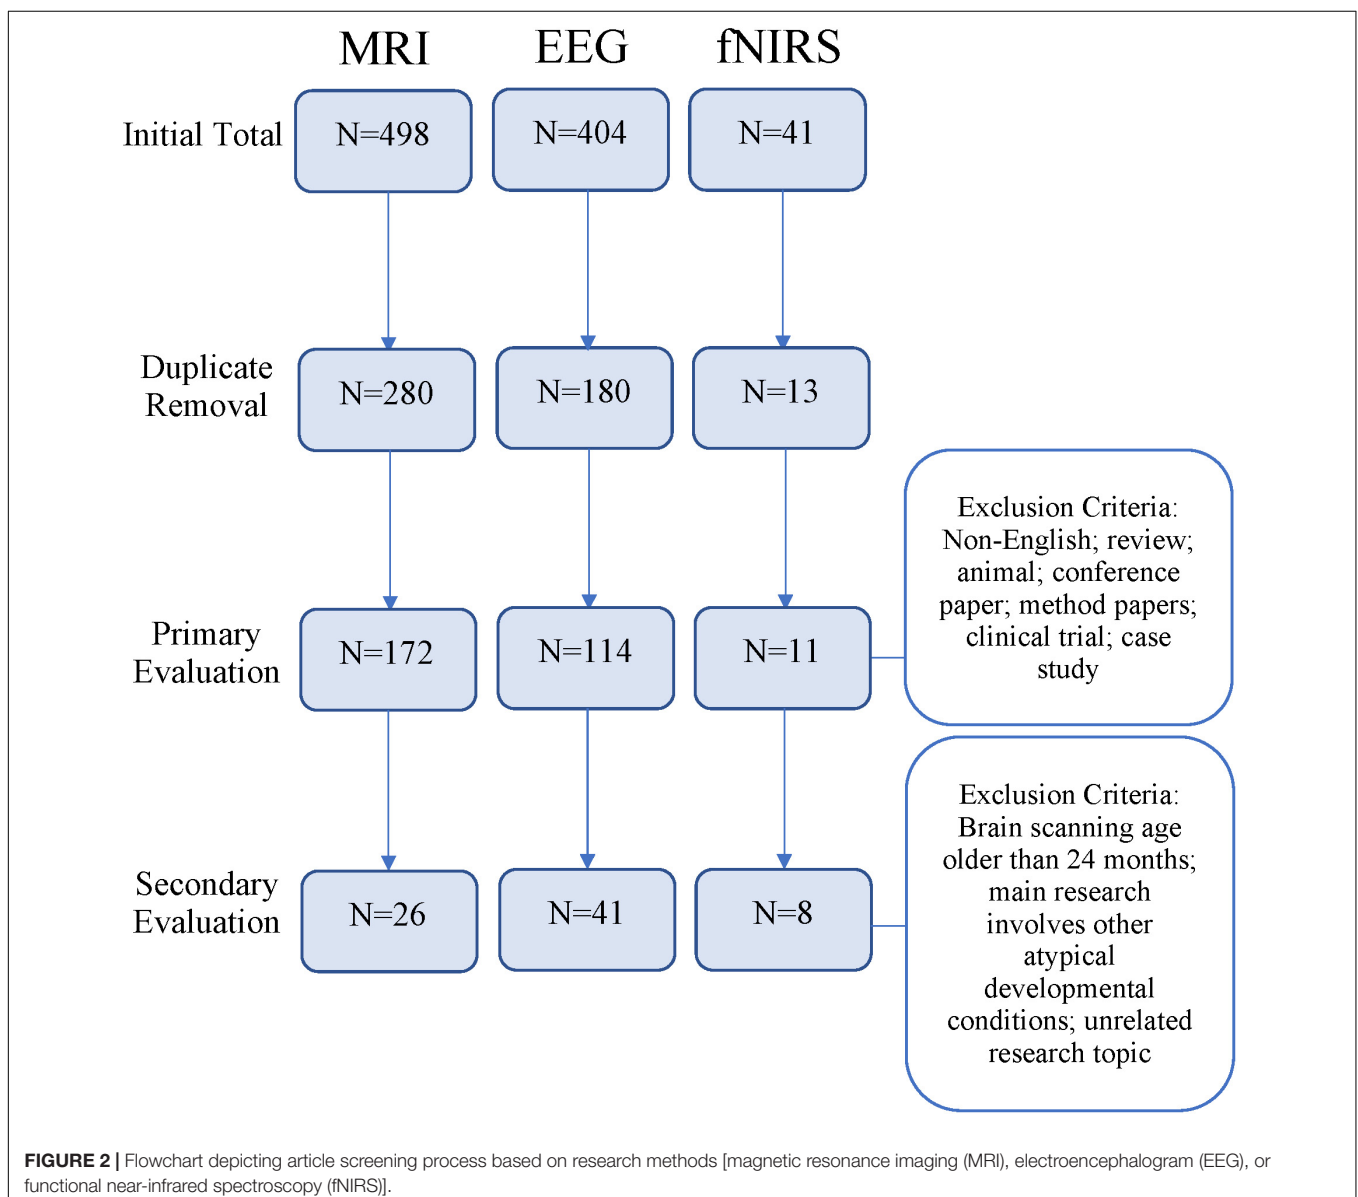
MRI EEG fNIRS

Initial Total

N=498

N=404

N=41

Duplicate Removal

N=280

N=180

N=13

Primary Evaluation

N=172

N=114

N=11

Exclusion Criteria: Non-English; review; animal; conference paper; method papers; clinical trial; case study

Secondary Evaluation

N=26

N=41

N=8

Exclusion Criteria: Brain scanning age older than 24 months; main research involves other atypical developmental conditions; unrelated research topic

**FIGURE 2 |** Flowchart depicting article screening process based on research methods [magnetic resonance imaging (MRI), electroencephalogram (EEG), or functional near-infrared spectroscopy (fNIRS)].